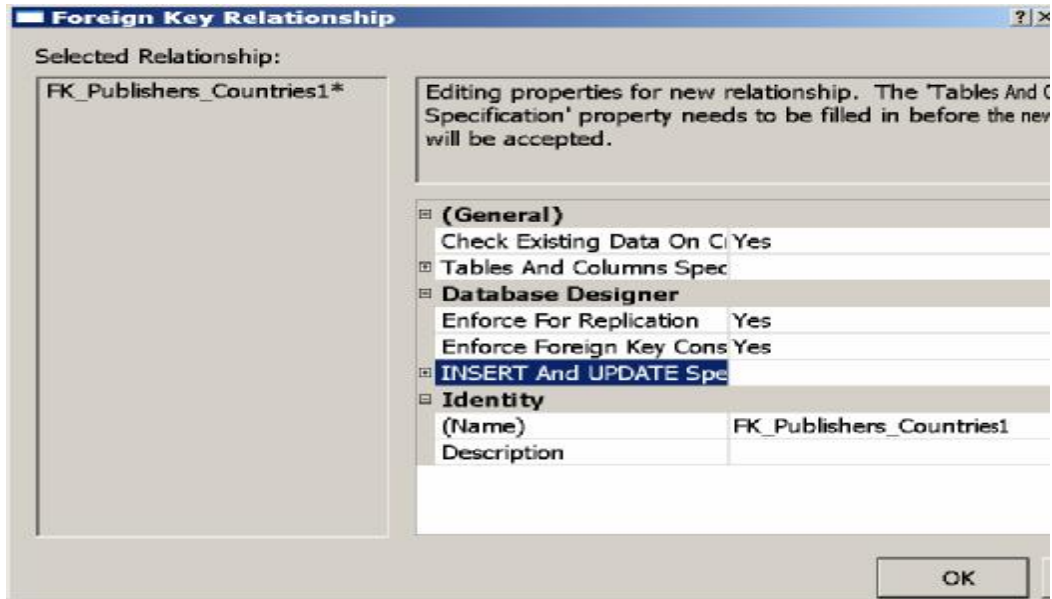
Foreign Key Relationship

?|×

Selected Relationship:

FK_Publishers_Countries1*

Editing properties for new relationship. The 'Tables And C Specification' property needs to be filled in before the new will be accepted.

⊟ (General)

| | |
|---|---|
| Check Existing Data On C | Yes |
| ⊞ Tables And Columns Spec | |

⊟ Database Designer

| | |
|---|---|
| Enforce For Replication | Yes |
| Enforce Foreign Key Cons | Yes |
| ⊞ INSERT And UPDATE Spe | |

⊟ Identity

| | |
|---|---|
| (Name) | FK_Publishers_Countries1 |
| Description | |

OK